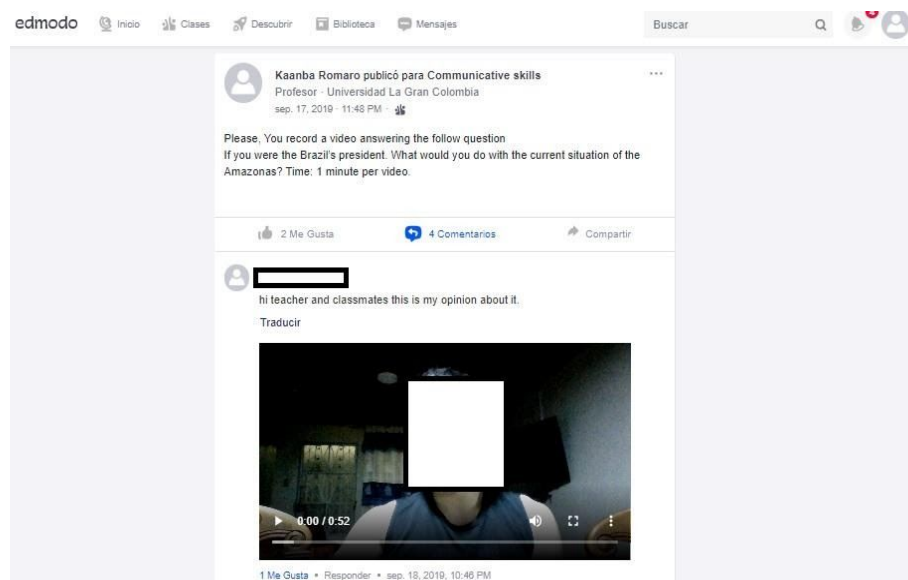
edmodo Inicio Clases Descubrir Biblioteca Mensajes Buscar

Kaanba Romaro publicó para Communicative skills
Profesor · Universidad La Gran Colombia
sep. 17, 2019 · 11:48 PM ·

Please, You record a video answering the follow question
If you were the Brazil's president. What would you do with the current situation of the Amazonas? Time: 1 minute per video.

2 Me Gusta 4 Comentarios Compartir

hi teacher and classmates this is my opinion about it.
Traducir

0:00 / 0:52

1 Me Gusta • Responder • sep. 18, 2019, 10:46 PM